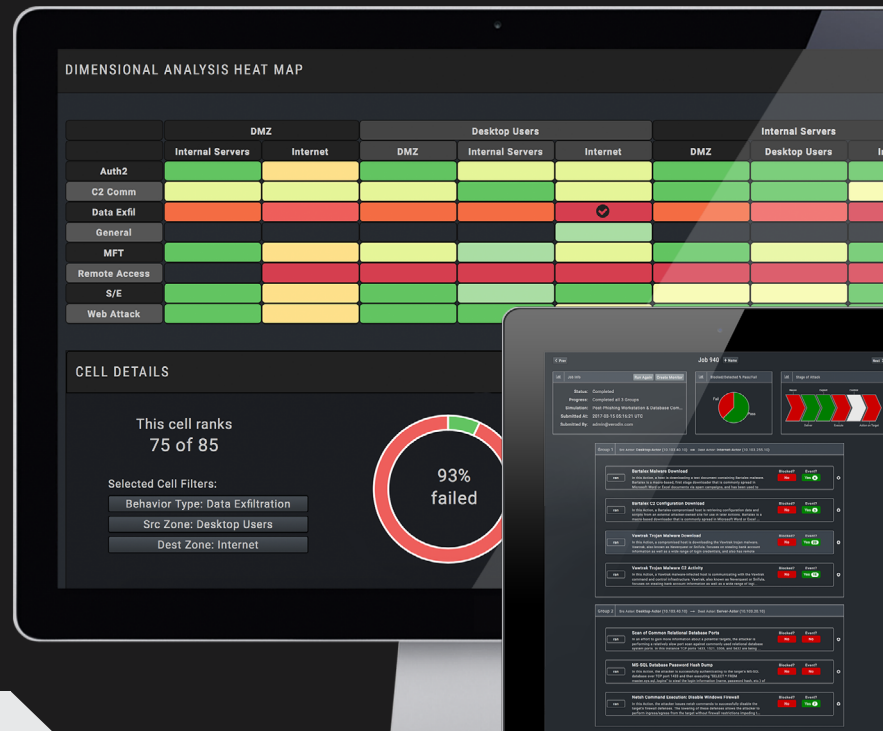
DIMENSIONAL ANALYSIS HEAT MAP

| | DMZ | | Desktop Users | | | Internal Servers | | |
|---|---|---|---|---|---|---|---|---|
| | Internal Servers | Internet | DMZ | Internal Servers | Internet | DMZ | Desktop Users | In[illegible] |
| Auth2 | | | | | | | | |
| C2 Comm | | | | | | | | |
| Data Exfil | | | | | | | | |
| General | | | | | | | | |
| MFT | | | | | | | | |
| Remote Access | | | | | | | | |
| S/E | | | | | | | | |
| Web Attack | | | | | | | | |

CELL DETAILS

This cell ranks
75 of 85

Selected Cell Filters:
Behavior Type: Data Exfiltration
Src Zone: Desktop Users
Dest Zone: Internet

93%
failed

Job 940

Status: Completed
Progress: Completed all 3 Groups
Simulation: Post Phishing Workstation & Database Com...
Submitted At: 2017-05-15 05:16:21 UTC
Submitted By: admin@verodin.com

Run Again
Create Monitor

Group 1
Src Actor: Desktop Actor
Dest Actor: Internet Actor

Bartalex Malware Download
Blocked? No
Event? Yes

Bartalex C2 Configuration Download
Blocked? No
Event? Yes

Vawtrak Trojan Malware Download
Blocked? No
Event? Yes

Vawtrak Trojan Malware C2 Activity
Blocked? No
Event? Yes

Group 2
Src Actor: Desktop Actor
Dest Actor: Server Actor

Scan of Common Relational Database Ports
Blocked? No
Event? No

MS-SQL Database Password Hash Dump
Blocked? No
Event? Yes

Netsh Command Execution: Disable Windows Firewall
Blocked? No
Event? Yes